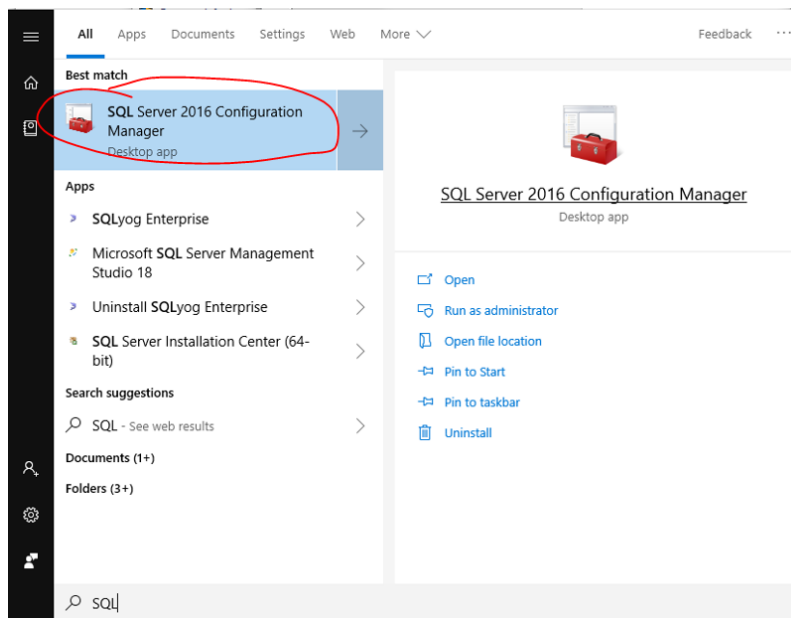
All Apps Documents Settings Web More Feedback ···

Best match

SQL Server 2016 Configuration Manager
Desktop app

Apps

SQLyog Enterprise

Microsoft SQL Server Management Studio 18

Uninstall SQLyog Enterprise

SQL Server Installation Center (64-bit)

Search suggestions

SQL - See web results

Documents (1+)

Folders (3+)

SQL Server 2016 Configuration Manager
Desktop app

Open
Run as administrator
Open file location
Pin to Start
Pin to taskbar
Uninstall

SQL